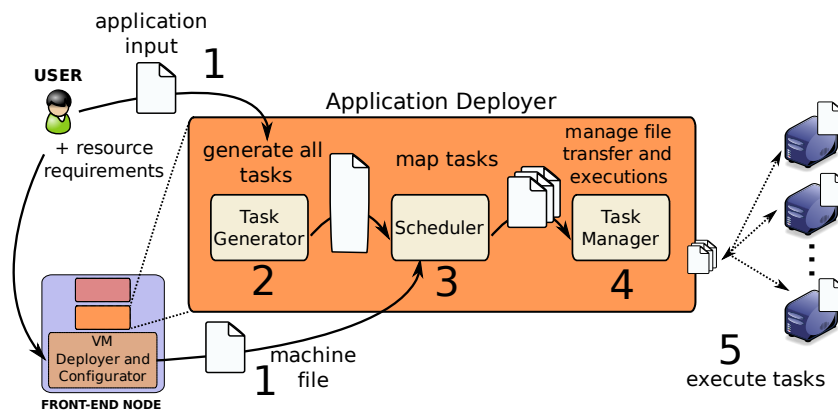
application input

1

USER

+ resource requirements

Application Deployer

generate all tasks

map tasks

manage file transfer and executions

Task Generator

Scheduler

Task Manager

2

3

4

VM Deployer and Configurator

FRONT-END NODE

machine file

1

5

execute tasks